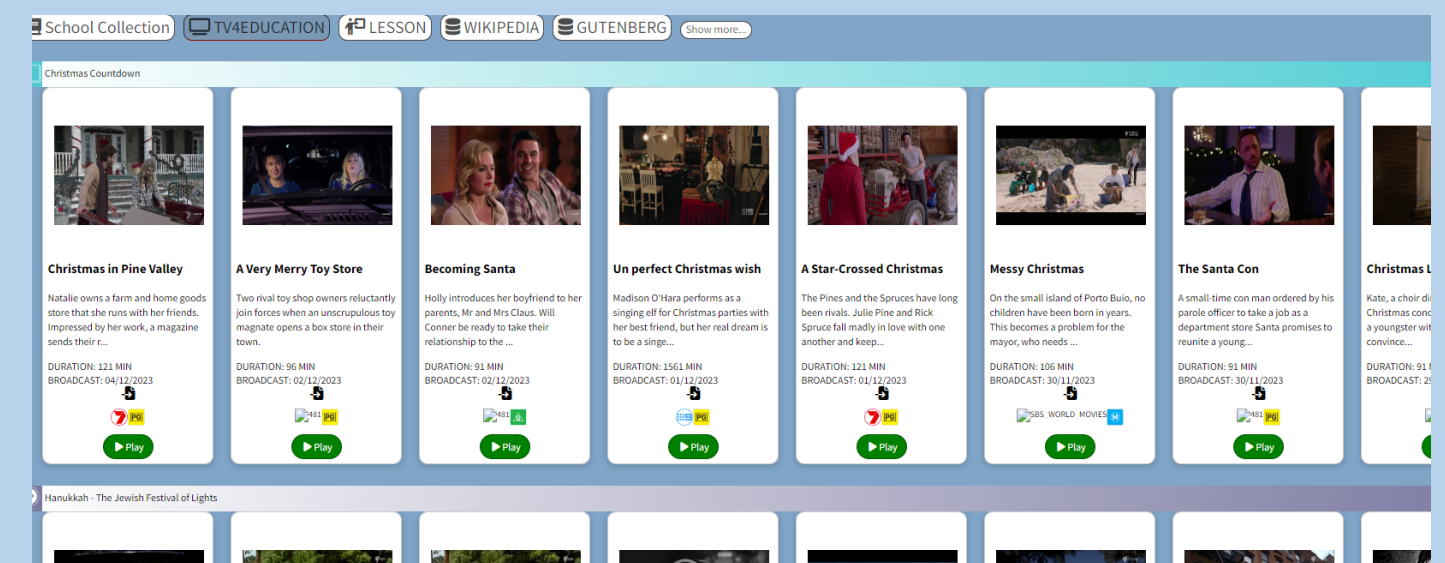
School Collection TV4EDUCATION LESSON WIKIPEDIA GUTENBERG Show more...

Christmas Countdown

Christmas in Pine Valley

Natalie owns a farm and home goods store that she runs with her friends. Impressed by her work, a magazine sends their r...

DURATION: 121 MIN
BROADCAST: 04/12/2023

PG

Play

A Very Merry Toy Store

Two rival toy shop owners reluctantly join forces when an unscrupulous toy magnate opens a box store in their town.

DURATION: 96 MIN
BROADCAST: 02/12/2023

481 PG

Play

Becoming Santa

Holly introduces her boyfriend to her parents, Mr and Mrs Claus. Will Conner be ready to take their relationship to the ...

DURATION: 91 MIN
BROADCAST: 02/12/2023

481 G

Play

Un perfect Christmas wish

Madison O'Hara performs as a singing elf for Christmas parties with her best friend, but her real dream is to be a singe...

DURATION: 1561 MIN
BROADCAST: 01/12/2023

PG

Play

A Star-Crossed Christmas

The Pines and the Spruces have long been rivals. Julie Pine and Rick Spruce fall madly in love with one another and keep...

DURATION: 121 MIN
BROADCAST: 01/12/2023

PG

Play

Messy Christmas

On the small island of Porto Buio, no children have been born in years. This becomes a problem for the mayor, who needs ...

DURATION: 106 MIN
BROADCAST: 30/11/2023

SBS WORLD MOVIES M

Play

The Santa Con

A small-time con man ordered by his parole officer to take a job as a department store Santa promises to reunite a young...

DURATION: 91 MIN
BROADCAST: 30/11/2023

481 PG

Play

Christmas L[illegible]

Kate, a choir di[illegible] Christmas conc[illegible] a youngster wit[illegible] convince...

DURATION: 91 M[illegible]
BROADCAST: 2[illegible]

Hanukkah - The Jewish Festival of Lights